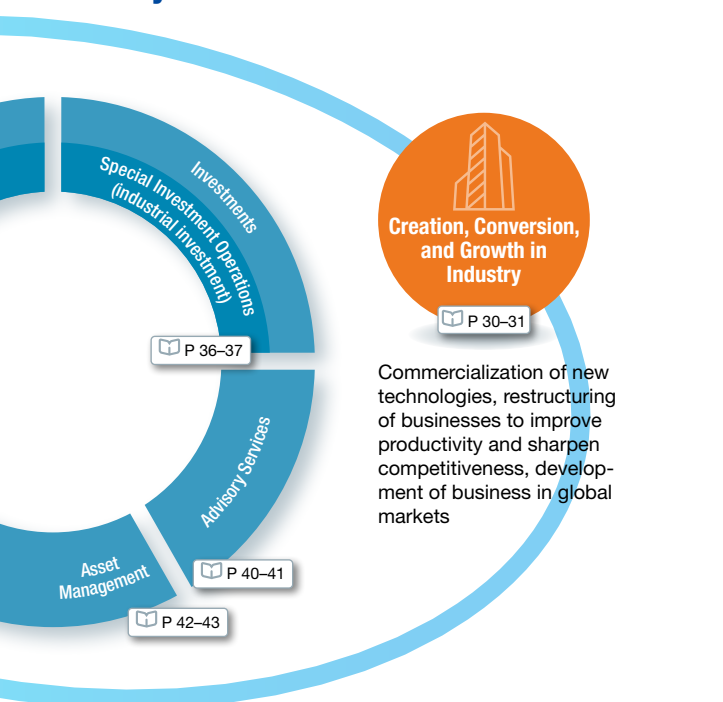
Investments

Special Investment Operations (industrial investment)

P 36–37

Advisory Services

P 40–41

Asset Management

P 42–43

Creation, Conversion, and Growth in Industry

P 30–31

Commercialization of new technologies, restructuring of businesses to improve productivity and sharpen competitiveness, development of business in global markets